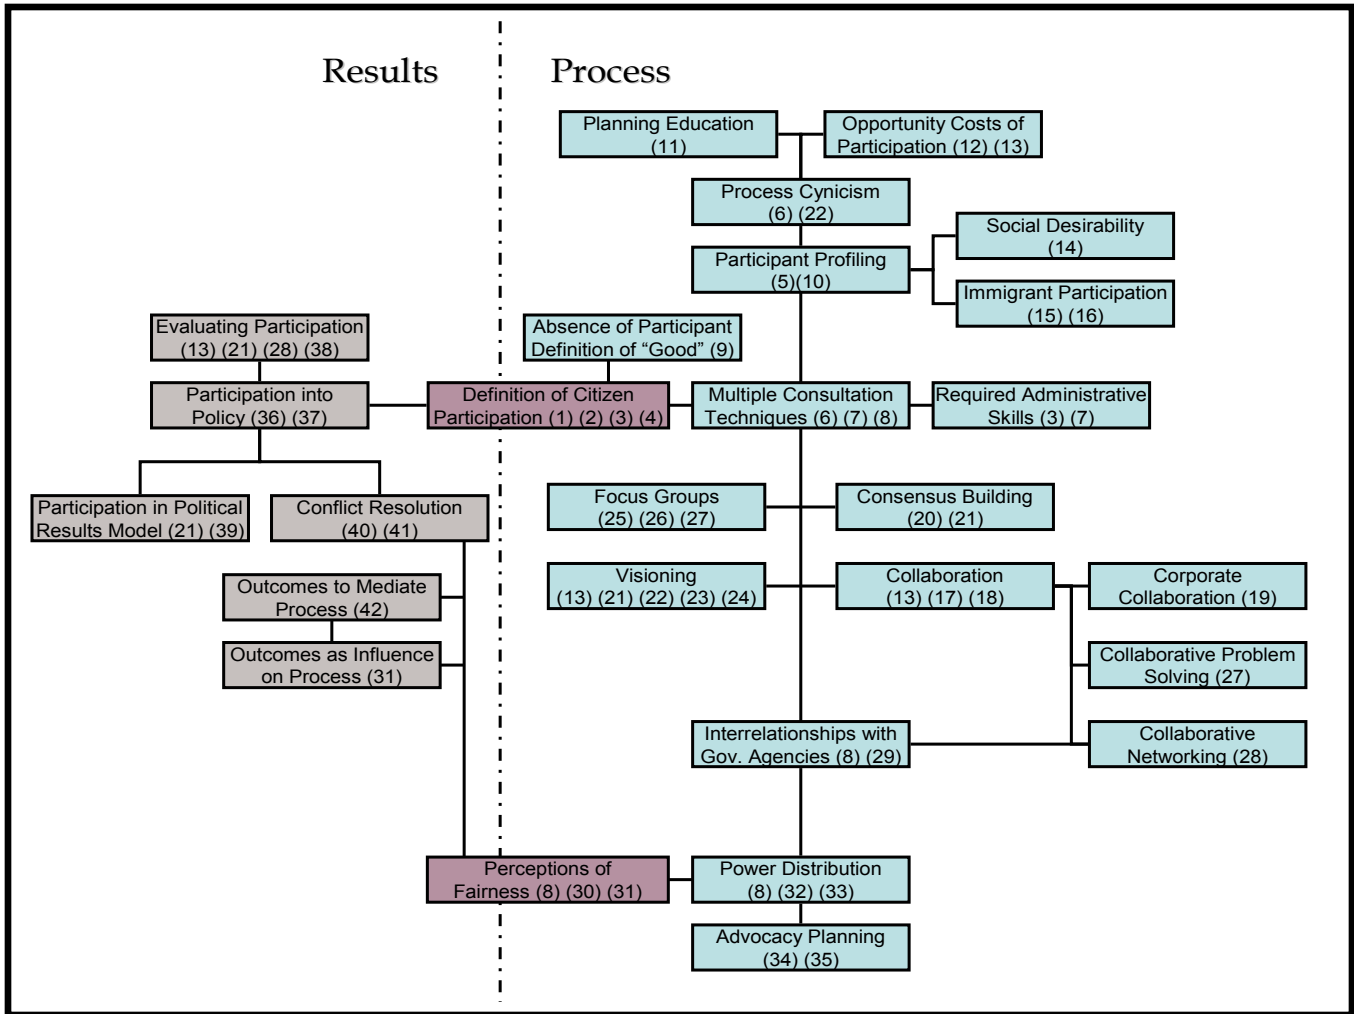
Results

Process

Planning Education (11)

Opportunity Costs of Participation (12) (13)

Process Cynicism (6) (22)

Social Desirability (14)

Participant Profiling (5)(10)

Immigrant Participation (15) (16)

Evaluating Participation (13) (21) (28) (38)

Absence of Participant Definition of "Good" (9)

Participation into Policy (36) (37)

Definition of Citizen Participation (1) (2) (3) (4)

Multiple Consultation Techniques (6) (7) (8)

Required Administrative Skills (3) (7)

Participation in Political Results Model (21) (39)

Conflict Resolution (40) (41)

Focus Groups (25) (26) (27)

Consensus Building (20) (21)

Outcomes to Mediate Process (42)

Visioning (13) (21) (22) (23) (24)

Collaboration (13) (17) (18)

Corporate Collaboration (19)

Outcomes as Influence on Process (31)

Collaborative Problem Solving (27)

Interrelationships with Gov. Agencies (8) (29)

Collaborative Networking (28)

Perceptions of Fairness (8) (30) (31)

Power Distribution (8) (32) (33)

Advocacy Planning (34) (35)